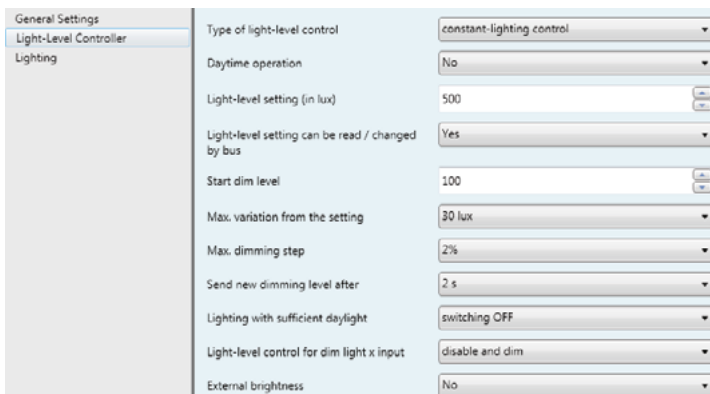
General Settings
Light-Level Controller
Lighting

| | |
|---|---|
| Type of light-level control | constant-lighting control |
| Daytime operation | No |
| Light-level setting (in lux) | 500 |
| Light-level setting can be read / changed by bus | Yes |
| Start dim level | 100 |
| Max. variation from the setting | 30 lux |
| Max. dimming step | 2% |
| Send new dimming level after | 2 s |
| Lighting with sufficient daylight | switching OFF |
| Light-level control for dim light x input | disable and dim |
| External brightness | No |